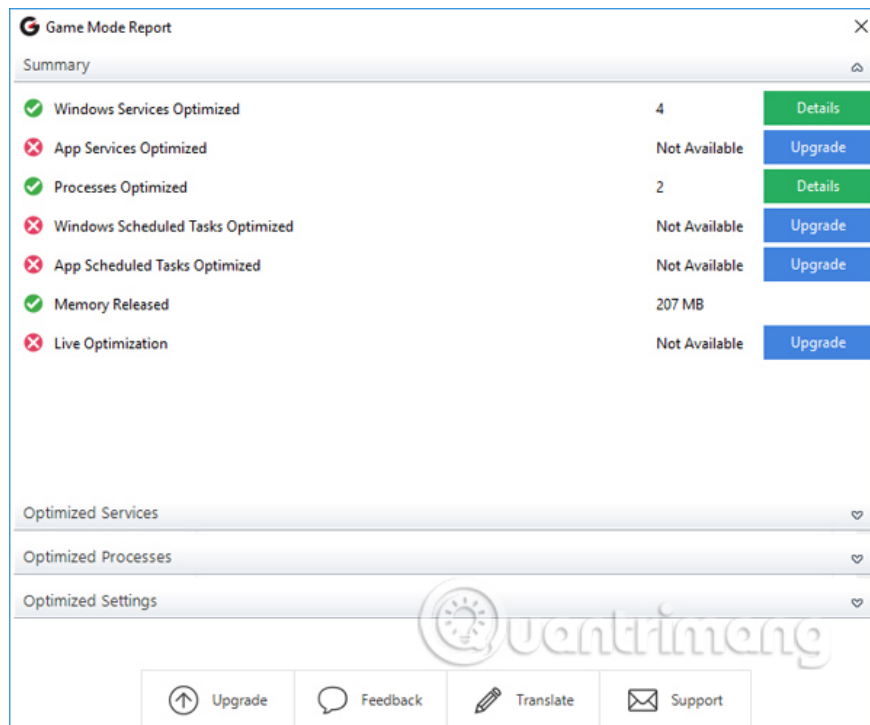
Game Mode Report

Summary

| | | |
|---|---|---|
| Windows Services Optimized | 4 | Details |
| App Services Optimized | Not Available | Upgrade |
| Processes Optimized | 2 | Details |
| Windows Scheduled Tasks Optimized | Not Available | Upgrade |
| App Scheduled Tasks Optimized | Not Available | Upgrade |
| Memory Released | 207 MB | |
| Live Optimization | Not Available | Upgrade |

Optimized Services

Optimized Processes

Optimized Settings

Quantrimang

Upgrade Feedback Translate Support